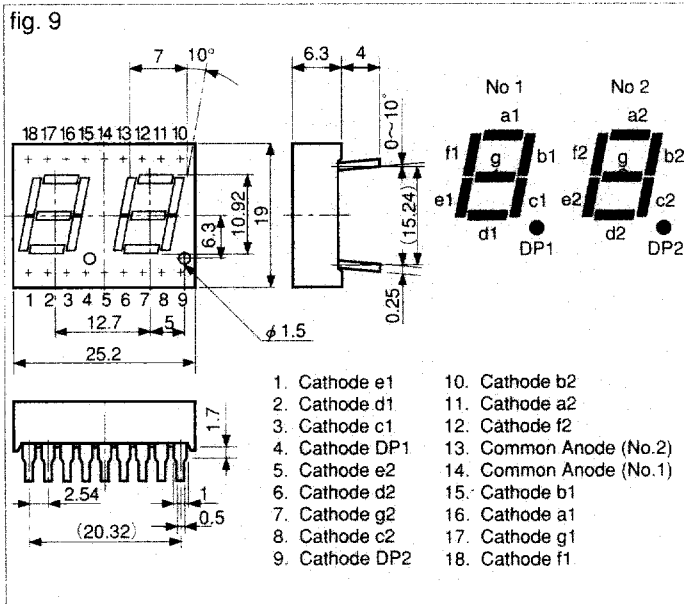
fig. 9

7
10°
6.3
4
0~10°
18 17 16 15 14 13 12 11 10
10.92
19
(15.24)
6.3
0.25
1 2 3 4 5 6 7 8 9
12.7
5
$\phi$ 1.5
25.2

No 1
a1
f1
g
b1
e1
c1
d1
DP1

No 2
a2
f2
g
b2
e2
c2
d2
DP2

1.7
2.54
1
0.5
(20.32)

1. Cathode e1
2. Cathode d1
3. Cathode c1
4. Cathode DP1
5. Cathode e2
6. Cathode d2
7. Cathode g2
8. Cathode c2
9. Cathode DP2
10. Cathode b2
11. Cathode a2
12. Cathode f2
13. Common Anode (No.2)
14. Common Anode (No.1)
15. Cathode b1
16. Cathode a1
17. Cathode g1
18. Cathode f1